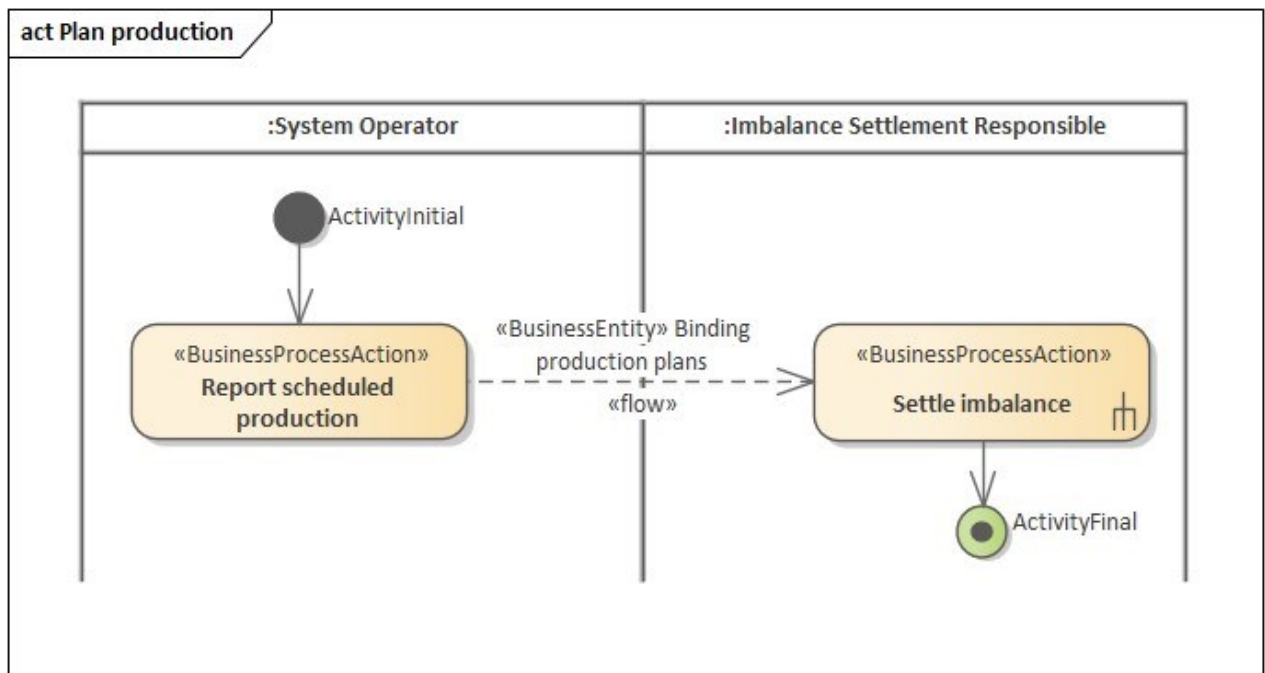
act Plan production

:System Operator

:Imbalance Settlement Responsible

ActivityInitial

«BusinessProcessAction»
Report scheduled production

«BusinessEntity» Binding production plans

«flow»

«BusinessProcessAction»
Settle imbalance

ActivityFinal